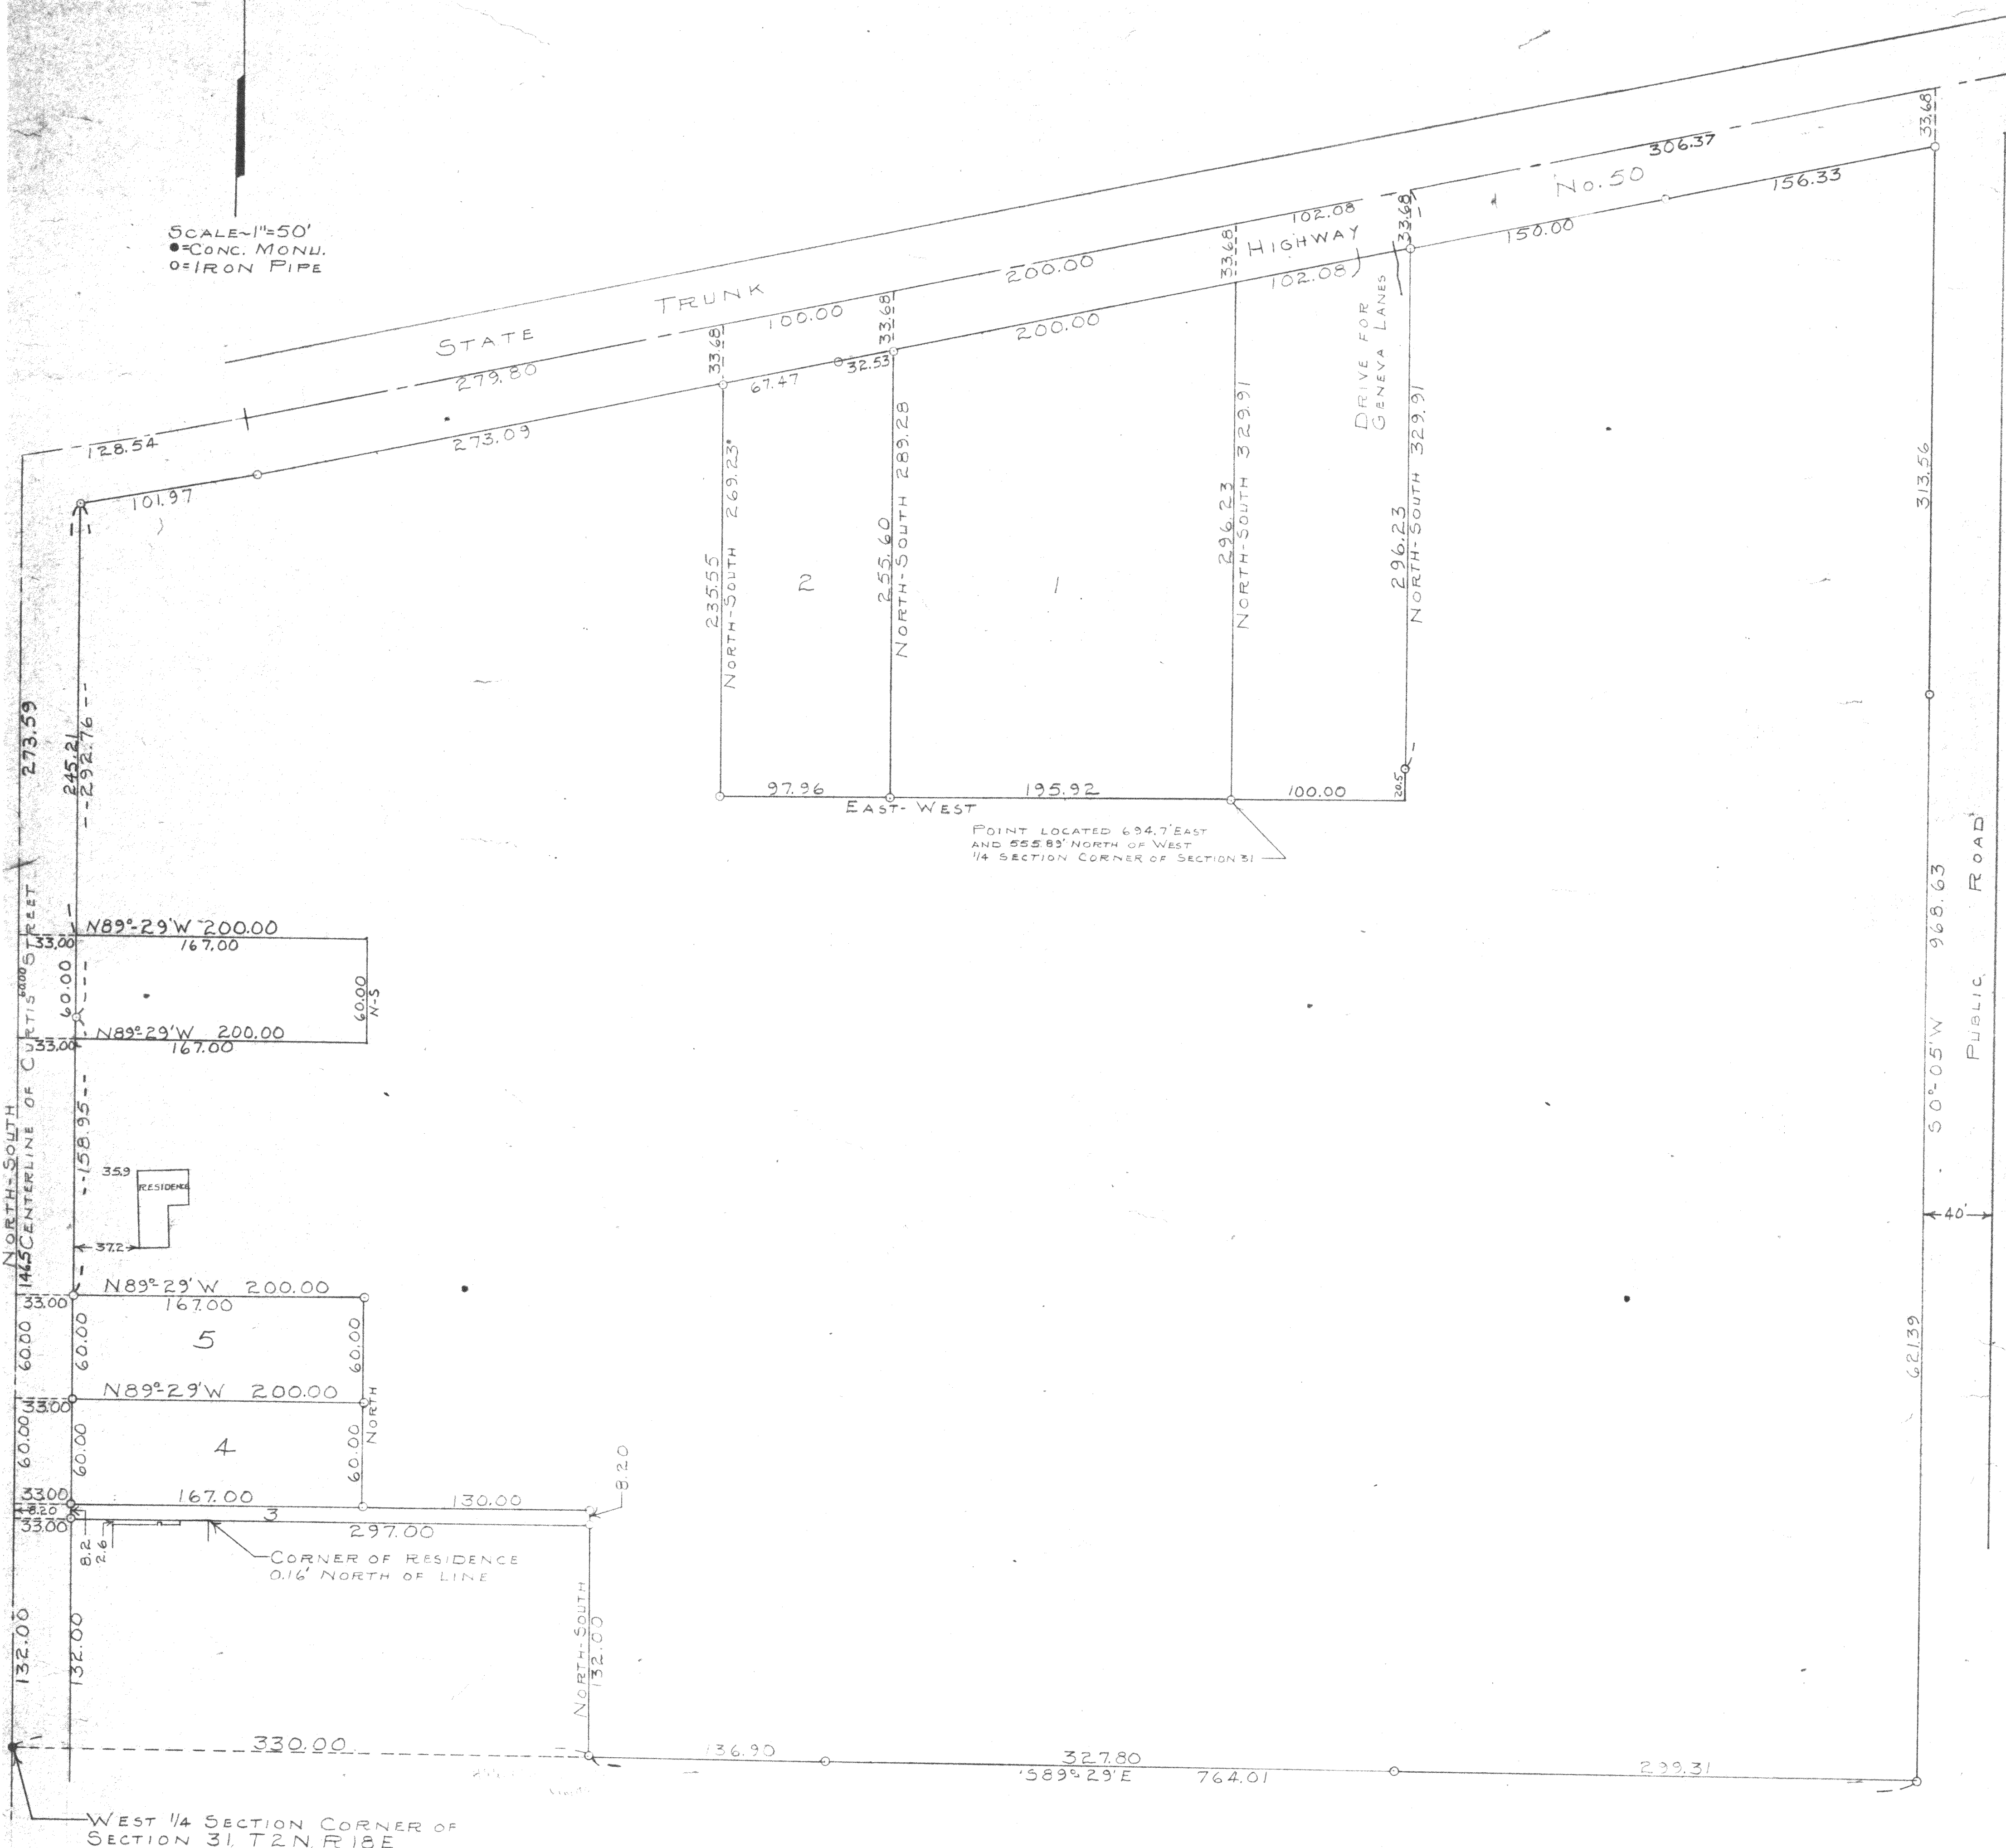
SCALE~1"=50'
●=CONC. MONU.
O=IRON PIPE

STATE TRUNK HIGHWAY No. 50

306.37
33.68
156.33
150.00
102.08
33.68
102.08
200.00
200.00
33.68
33.68
100.00
33.68
32.53
67.47
279.80
273.09
128.54
101.97

DRIVE FOR GENEVA LANES

NORTH-SOUTH 269.23'
235.55
2
NORTH-SOUTH 289.28
255.60
1
NORTH-SOUTH 329.91
296.23
NORTH-SOUTH 329.91
296.23
313.56

97.96
195.92
100.00
20.5
EAST-WEST

POINT LOCATED 694.7' EAST AND 555.89' NORTH OF WEST 1/4 SECTION CORNER OF SECTION 31

273.59
245.21
292.76

N89°-29'W 200.00
33.00
167.00
60.00
60.00 N-S
N89°-29'W 200.00
33.00
167.00

NORTH-SOUTH
146.5 CENTERLINE OF CURTIS STREET 60.00
158.95
35.9
RESIDENCE
37.2

N89°-29'W 200.00
33.00
167.00
60.00
60.00
5
60.00
N89°-29'W 200.00
33.00
60.00
60.00
4
60.00 NORTH
33.00
8.20
33.00
167.00
130.00
3
297.00
8.20
8.2
2.6
CORNER OF RESIDENCE 0.16' NORTH OF LINE

132.00
132.00
NORTH-SOUTH 132.00

330.00
136.90
327.80
S89°29'E 764.01
239.31

S 0°-05'W 968.63
621.39
PUBLIC ROAD
40'

WEST 1/4 SECTION CORNER OF SECTION 31, T2N, R18E